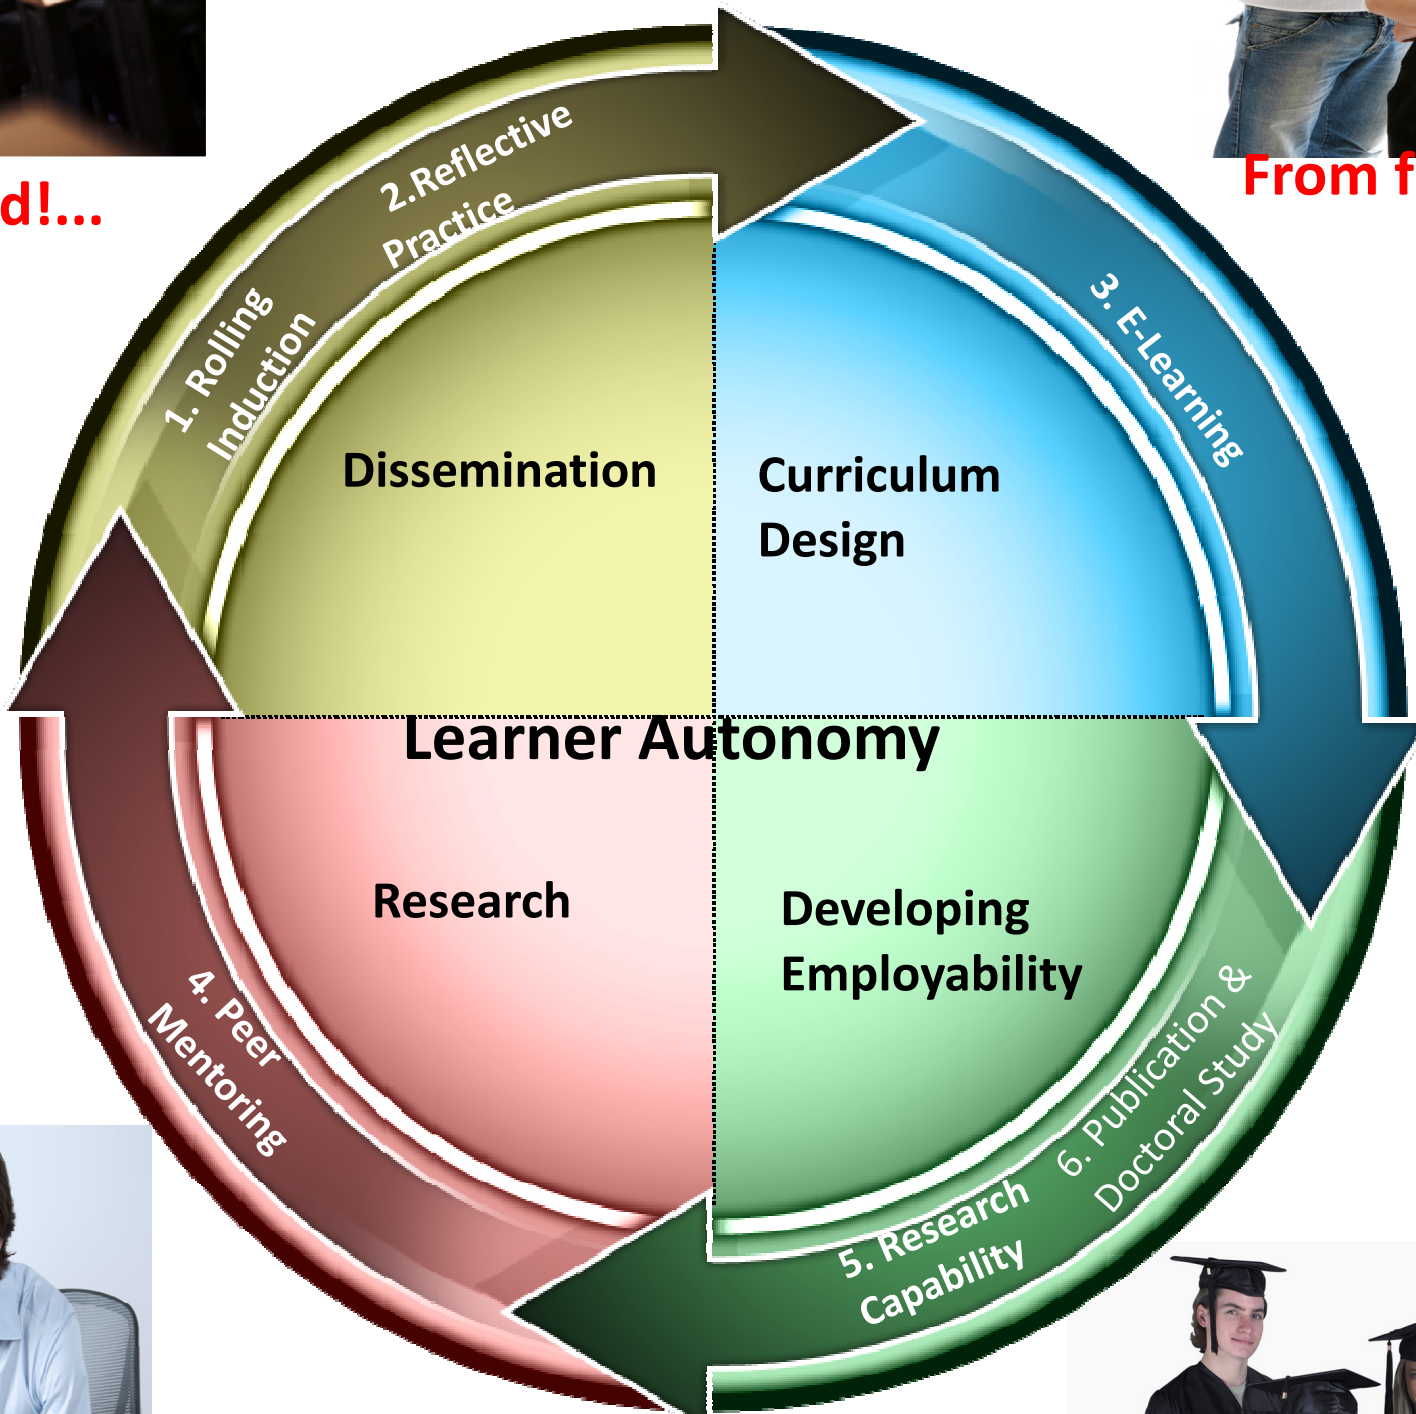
d!...

From f

1. Rolling Induction

2.Reflective Practice

3. E-Learning

4. Peer Mentoring

5. Research Capability

6. Publication & Doctoral Study

Dissemination

Curriculum Design

Learner Autonomy

Research

Developing Employability